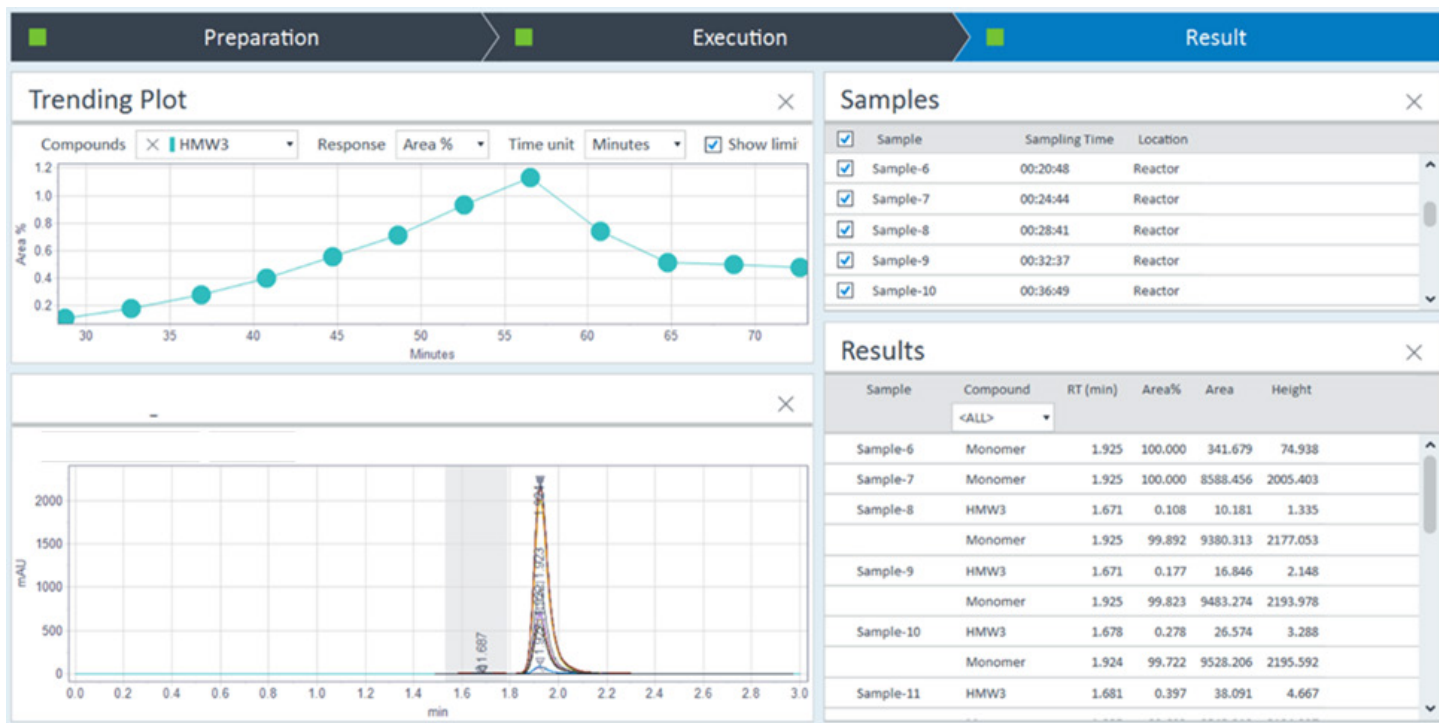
Preparation | Execution | Result

Trending Plot

Compounds HMW3 Response Area % Time unit Minutes Show limi

Area %
1.2
1.0
0.8
0.6
0.4
0.2
30 35 40 45 50 55 60 65 70
Minutes

mAU
2000
1500
1000
500
0
1.687
0.0 0.2 0.4 0.6 0.8 1.0 1.2 1.4 1.6 1.8 2.0 2.2 2.4 2.6 2.8 3.0
min

Samples

| | Sample | Sampling Time | Location |
|---|---|---|---|
| ☑ | Sample-6 | 00:20:48 | Reactor |
| ☑ | Sample-7 | 00:24:44 | Reactor |
| ☑ | Sample-8 | 00:28:41 | Reactor |
| ☑ | Sample-9 | 00:32:37 | Reactor |
| ☑ | Sample-10 | 00:36:49 | Reactor |

Results

| Sample | Compound <ALL> | RT (min) | Area% | Area | Height |
|---|---|---|---|---|---|
| Sample-6 | Monomer | 1.925 | 100.000 | 341.679 | 74.938 |
| Sample-7 | Monomer | 1.925 | 100.000 | 8588.456 | 2005.403 |
| Sample-8 | HMW3 | 1.671 | 0.108 | 10.181 | 1.335 |
| | Monomer | 1.925 | 99.892 | 9380.313 | 2177.053 |
| Sample-9 | HMW3 | 1.671 | 0.177 | 16.846 | 2.148 |
| | Monomer | 1.925 | 99.823 | 9483.274 | 2193.978 |
| Sample-10 | HMW3 | 1.678 | 0.278 | 26.574 | 3.288 |
| | Monomer | 1.924 | 99.722 | 9528.206 | 2195.592 |
| Sample-11 | HMW3 | 1.681 | 0.397 | 38.091 | 4.667 |